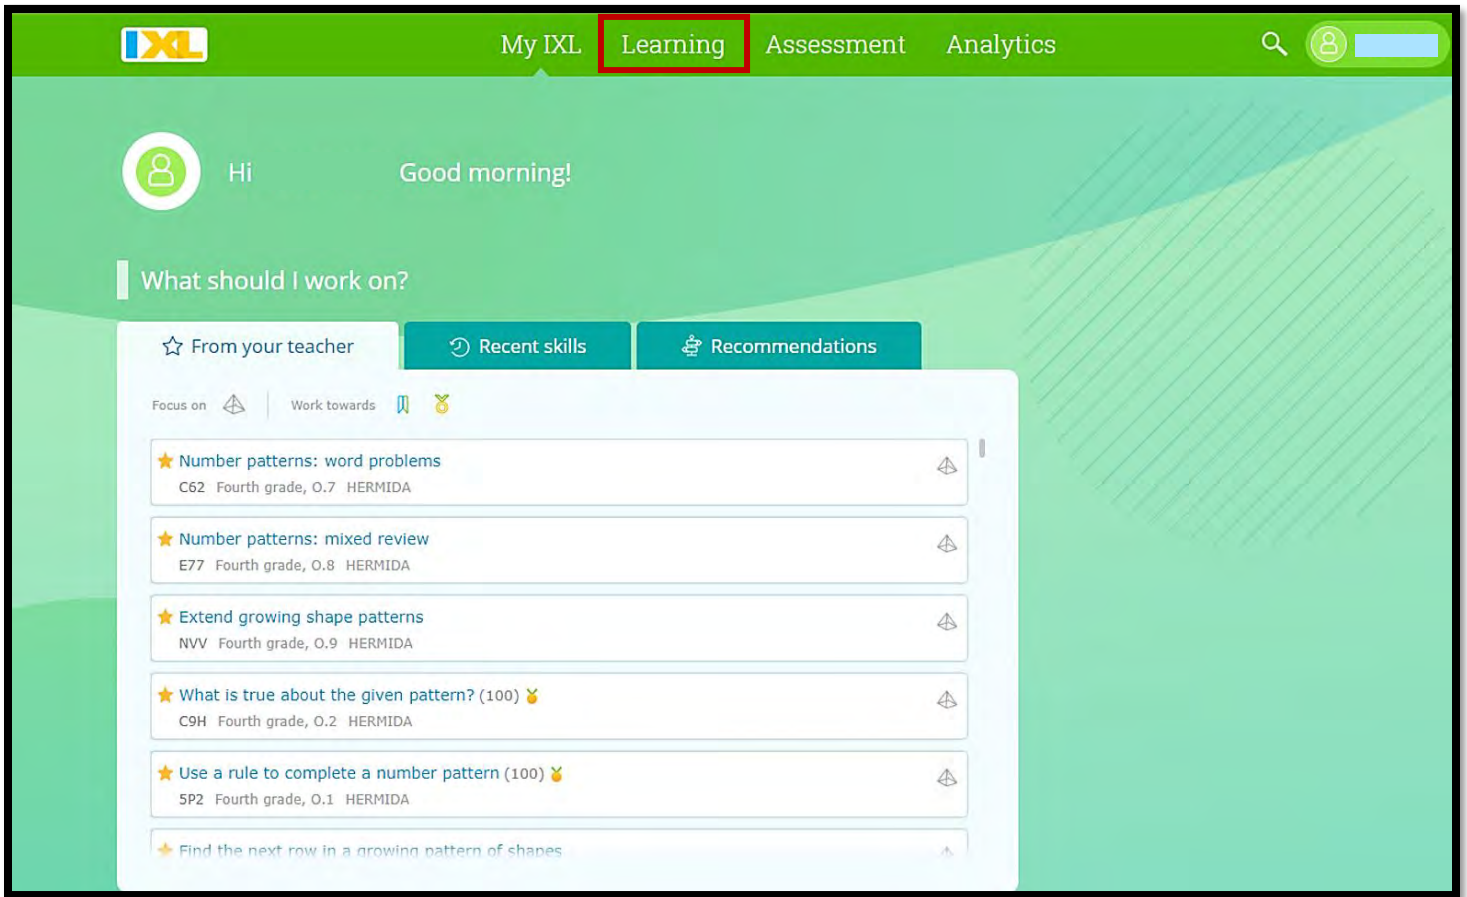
IXL

My IXL Learning Assessment Analytics

Hi Good morning!

What should I work on?

From your teacher Recent skills Recommendations

Focus on Work towards

Number patterns: word problems
C62 Fourth grade, O.7 HERMIDA

Number patterns: mixed review
E77 Fourth grade, O.8 HERMIDA

Extend growing shape patterns
NVV Fourth grade, O.9 HERMIDA

What is true about the given pattern? (100)
C9H Fourth grade, O.2 HERMIDA

Use a rule to complete a number pattern (100)
5P2 Fourth grade, O.1 HERMIDA

Find the next row in a growing pattern of shapes